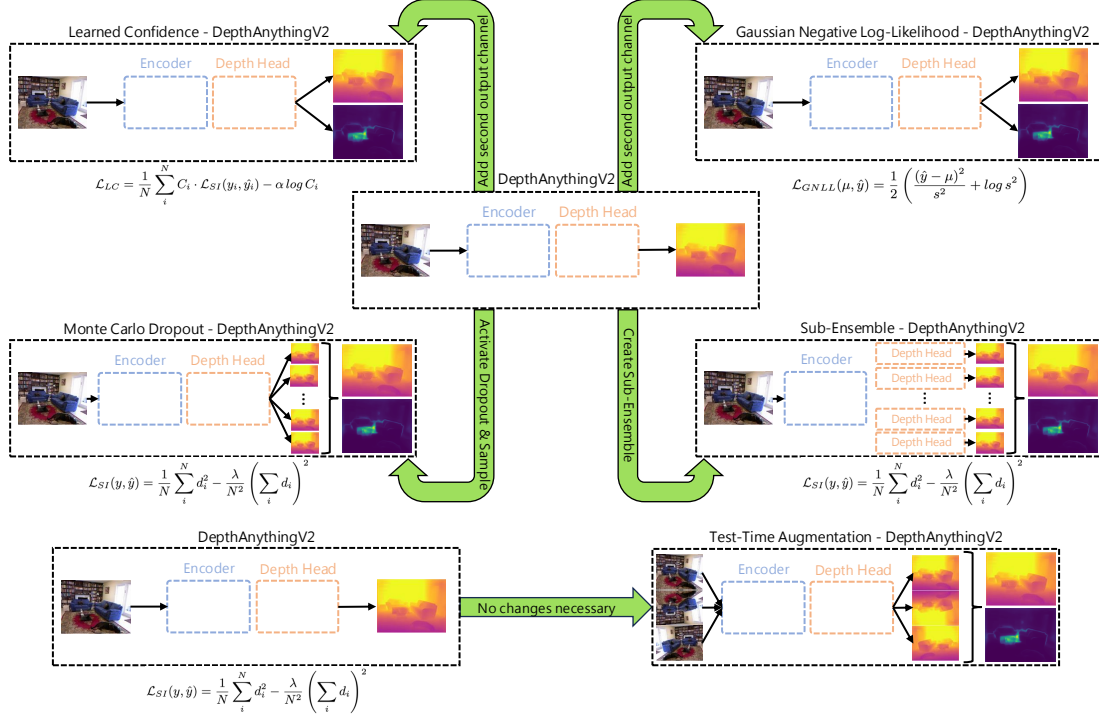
Learned Confidence - DepthAnythingV2

Encoder

Depth Head

$\mathcal{L}_{LC} = \frac{1}{N}\sum_{i}^{N} C_i \cdot \mathcal{L}_{SI}(y_i, \hat{y}_i) - \alpha \, log \, C_i$

Add second output channel

Add second output channel

Gaussian Negative Log-Likelihood - DepthAnythingV2

Encoder

Depth Head

$\mathcal{L}_{GNLL}(\mu, \hat{y}) = \frac{1}{2}\left(\frac{(\hat{y}-\mu)^2}{s^2} + log \, s^2\right)$

DepthAnythingV2

Encoder

Depth Head

Monte Carlo Dropout - DepthAnythingV2

Encoder

Depth Head

$\mathcal{L}_{SI}(y, \hat{y}) = \frac{1}{N}\sum_{i}^{N} d_i^2 - \frac{\lambda}{N^2}\left(\sum_{i} d_i\right)^2$

Activate Dropout & Sample

Create Sub-Ensemble

Sub-Ensemble - DepthAnythingV2

Encoder

Depth Head

Depth Head

Depth Head

Depth Head

$\mathcal{L}_{SI}(y, \hat{y}) = \frac{1}{N}\sum_{i}^{N} d_i^2 - \frac{\lambda}{N^2}\left(\sum_{i} d_i\right)^2$

DepthAnythingV2

Encoder

Depth Head

$\mathcal{L}_{SI}(y, \hat{y}) = \frac{1}{N}\sum_{i}^{N} d_i^2 - \frac{\lambda}{N^2}\left(\sum_{i} d_i\right)^2$

No changes necessary

Test-Time Augmentation - DepthAnythingV2

Encoder

Depth Head